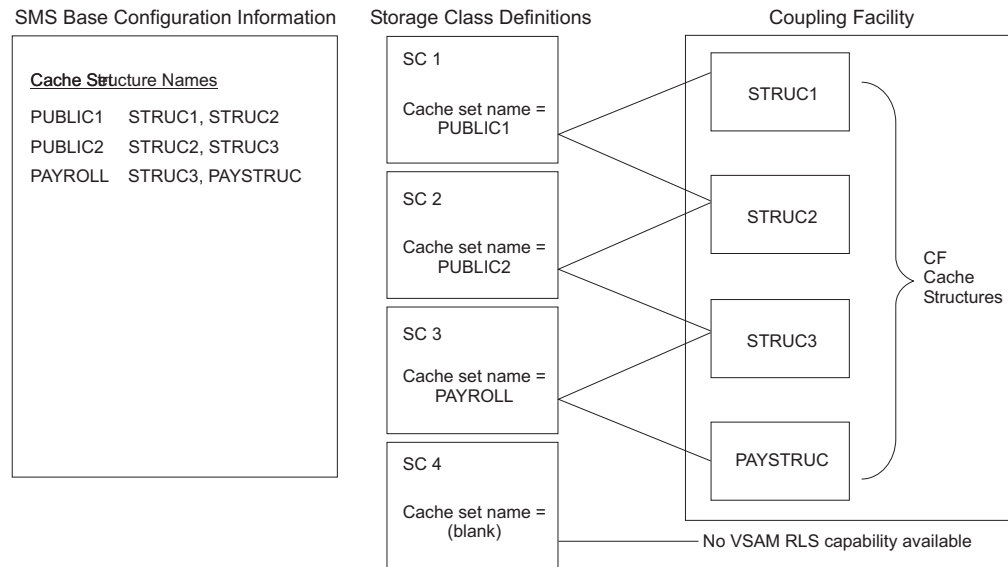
SMS Base Configuration Information

Cache Set Structure Names

PUBLIC1 STRUC1, STRUC2
PUBLIC2 STRUC2, STRUC3
PAYROLL STRUC3, PAYSTRUC

Storage Class Definitions

SC 1
Cache set name = PUBLIC1

SC 2
Cache set name = PUBLIC2

SC 3
Cache set name = PAYROLL

SC 4
Cache set name = (blank)

Coupling Facility

STRUC1
STRUC2
STRUC3
PAYSTRUC

CF Cache Structures

No VSAM RLS capability available